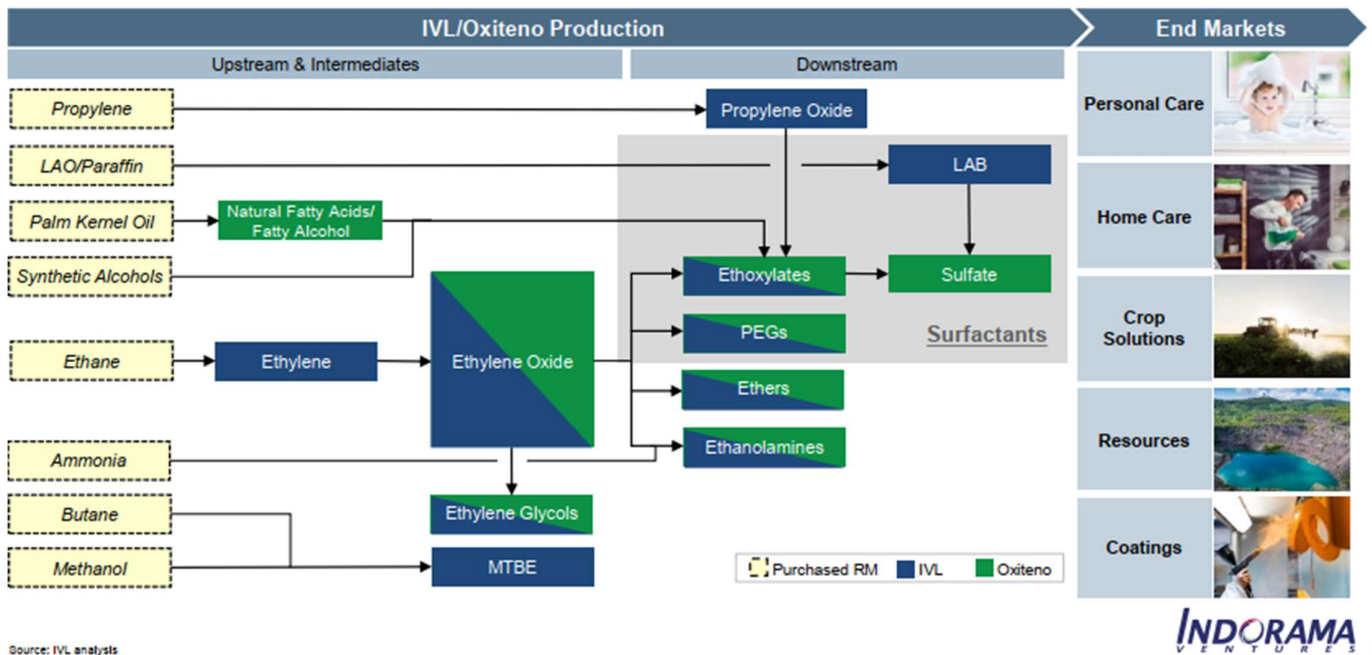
IVL/Oxiteno Production

End Markets

Upstream & Intermediates

Downstream

Propylene

LAO/Paraffin

Palm Kernel Oil

Synthetic Alcohols

Ethane

Ammonia

Butane

Methanol

Natural Fatty Acids/ Fatty Alcohol

Ethylene

Ethylene Oxide

Ethylene Glycols

MTBE

Propylene Oxide

LAB

Ethoxylates

Sulfate

PEGs

Surfactants

Ethers

Ethanolamines

Purchased RM IVL Oxiteno

Personal Care

Home Care

Crop Solutions

Resources

Coatings

Source: IVL analysis

INDORAMA VENTURES